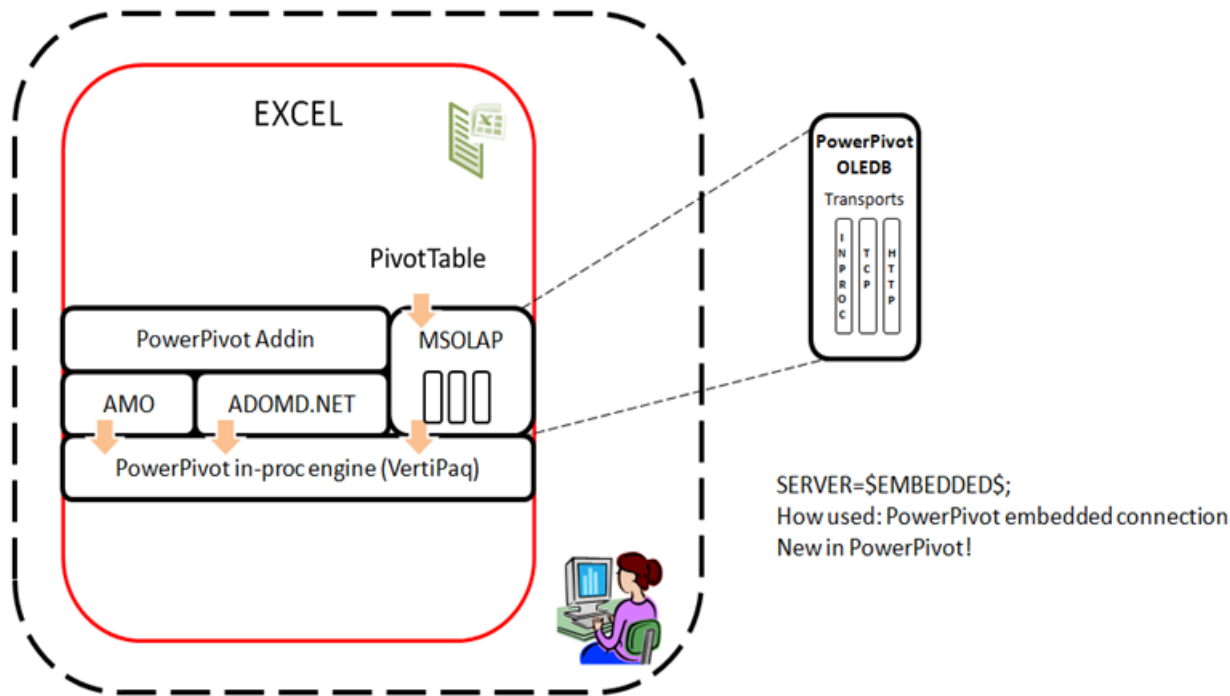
EXCEL

PivotTable

PowerPivot Addin

MSOLAP

AMO

ADOMD.NET

PowerPivot in-proc engine (VertiPaq)

PowerPivot OLEDB

Transports

INPROC

TCP

HTTP

SERVER=\$EMBEDDED\$;
How used: PowerPivot embedded connection
New in PowerPivot!